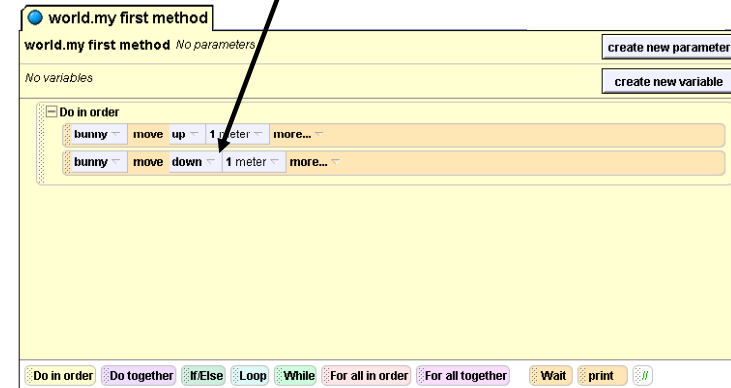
world.my first method

world.my first method No parameters

create new parameter

No variables

create new variable

Do in order

bunny move up 1 meter more...

bunny move down 1 meter more...

Do in order Do together If/Else Loop While For all in order For all together Wait print //